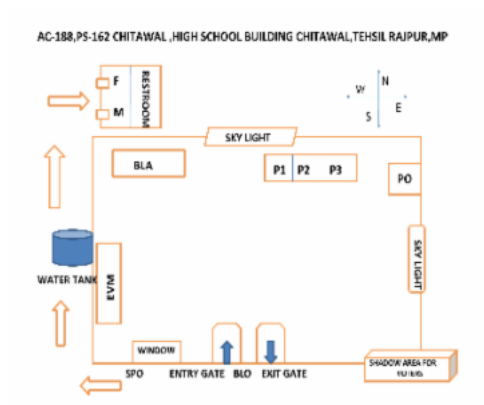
AC-188,PS-162 CHITAWAL ,HIGH SCHOOL BUILDING CHITAWAL,TEHSIL RAJPUR,MP

F
M
RESTROOM

W
N
E
S

SKY LIGHT

BLA

P1 P2 P3

PO

WATER TANK

EVM

SKY LIGHT

WINDOW

SPO

ENTRY GATE

BLO

EXIT GATE

SHADOW AREA FOR VOTERS